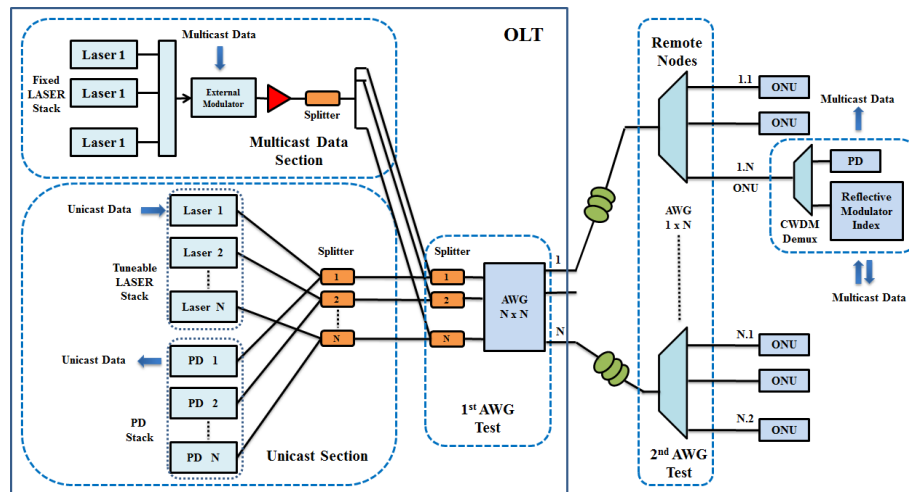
OLT

Multicast Data

Fixed LASER Stack

Laser 1

Laser 1

Laser 1

External Modulator

Splitter

Multicast Data Section

Unicast Data

Laser 1

Laser 2

Tuneable LASER Stack

Laser N

Splitter

1

2

N

Unicast Data

PD 1

PD 2

PD Stack

PD N

Unicast Section

Splitter

1

2

N

AWG N x N

1st AWG Test

1

N

Remote Nodes

1.1

ONU

ONU

1.N

ONU

AWG 1 x N

N.1

ONU

ONU

N.2

ONU

2nd AWG Test

Multicast Data

PD

CWDM Demux

Reflective Modulator Index

Multicast Data